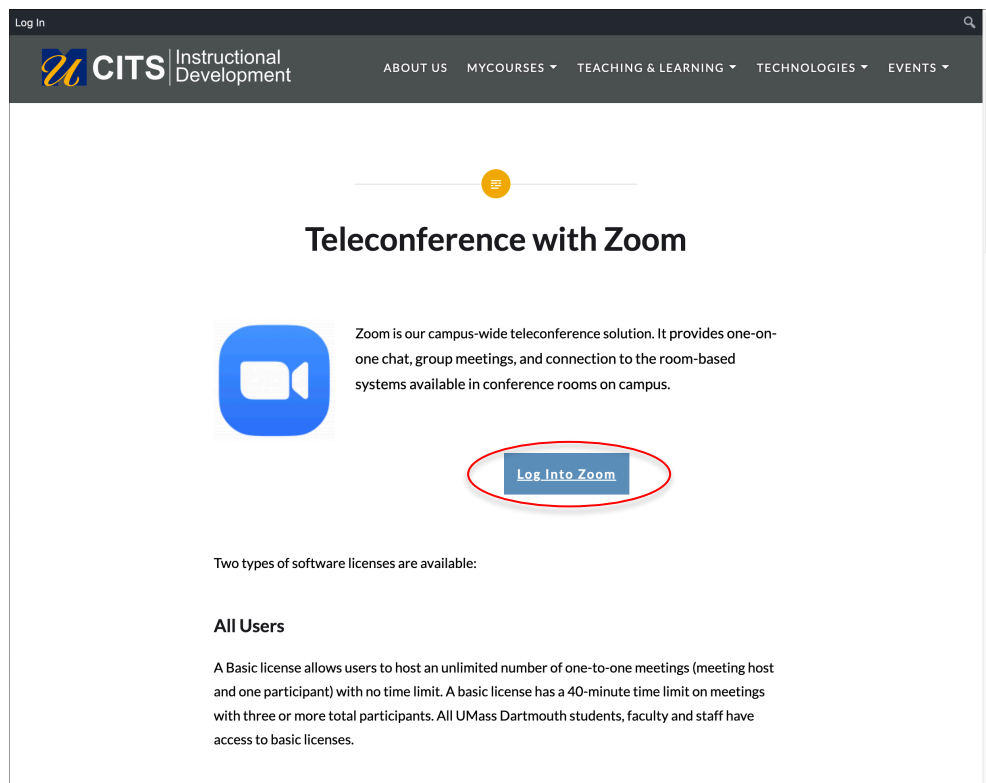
Log In

U CITS Instructional Development

ABOUT US MYCOURSES TEACHING & LEARNING TECHNOLOGIES EVENTS

Teleconference with Zoom

Zoom is our campus-wide teleconference solution. It provides one-on-one chat, group meetings, and connection to the room-based systems available in conference rooms on campus.

Log Into Zoom

Two types of software licenses are available:

All Users

A Basic license allows users to host an unlimited number of one-to-one meetings (meeting host and one participant) with no time limit. A basic license has a 40-minute time limit on meetings with three or more total participants. All UMass Dartmouth students, faculty and staff have access to basic licenses.